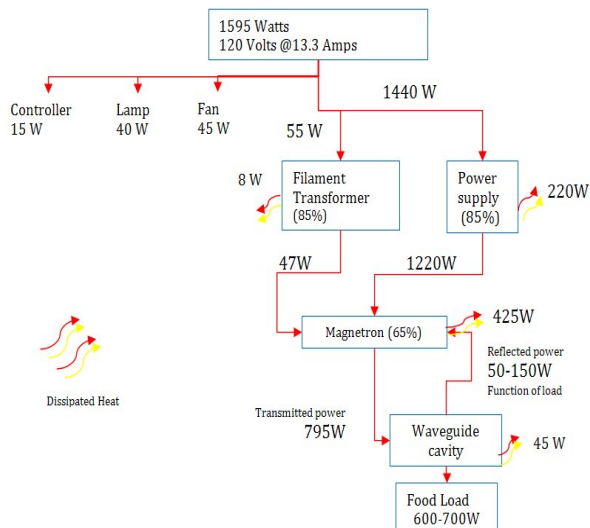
1595 Watts
120 Volts @13.3 Amps

Controller
15 W

Lamp
40 W

Fan
45 W

1440 W

55 W

8 W

Filament
Transformer
(85%)

Power
supply
(85%)

220W

47W

1220W

Magnetron (65%)

425W

Reflected power
50-150W
Function of load

Dissipated Heat

Transmitted power
795W

Waveguide
cavity

45 W

Food Load
600-700W